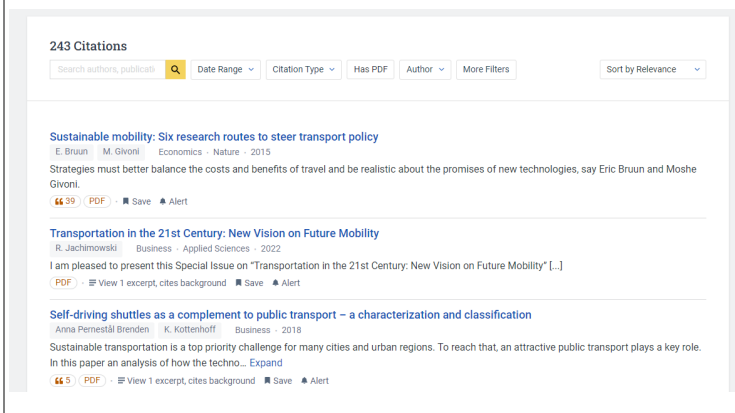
243 Citations

Search authors, publicati

Date Range

Citation Type

Has PDF

Author

More Filters

Sort by Relevance

Sustainable mobility: Six research routes to steer transport policy

E. Bruun M. Givoni Economics · Nature · 2015

Strategies must better balance the costs and benefits of travel and be realistic about the promises of new technologies, say Eric Bruun and Moshe Givoni.

39 PDF · Save Alert

Transportation in the 21st Century: New Vision on Future Mobility

R. Jachimowski Business · Applied Sciences · 2022

I am pleased to present this Special Issue on "Transportation in the 21st Century: New Vision on Future Mobility" [...]

PDF · View 1 excerpt, cites background Save Alert

Self-driving shuttles as a complement to public transport – a characterization and classification

Anna Pernestål Brenden K. Kottenhoff Business · 2018

Sustainable transportation is a top priority challenge for many cities and urban regions. To reach that, an attractive public transport plays a key role. In this paper an analysis of how the techno… Expand

5 PDF · View 1 excerpt, cites background Save Alert